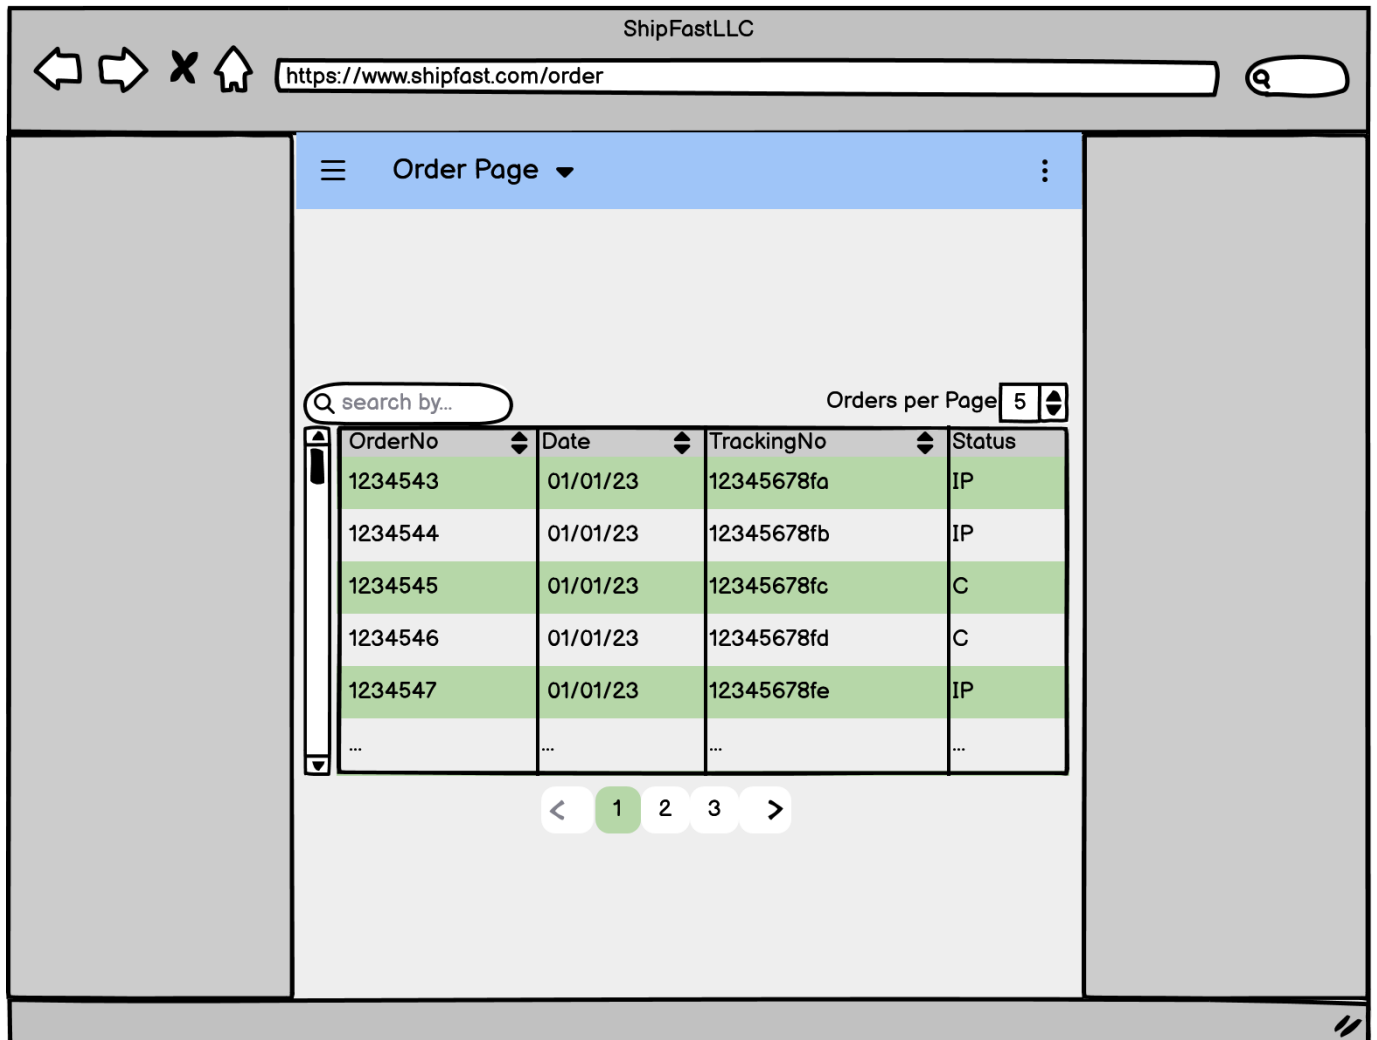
ShipFastLLC

https://www.shipfast.com/order

Order Page

search by...

Orders per Page 5

| OrderNo | Date | TrackingNo | Status |
|---|---|---|---|
| 1234543 | 01/01/23 | 12345678fa | IP |
| 1234544 | 01/01/23 | 12345678fb | IP |
| 1234545 | 01/01/23 | 12345678fc | C |
| 1234546 | 01/01/23 | 12345678fd | C |
| 1234547 | 01/01/23 | 12345678fe | IP |
| ... | ... | ... | ... |

< 1 2 3 >